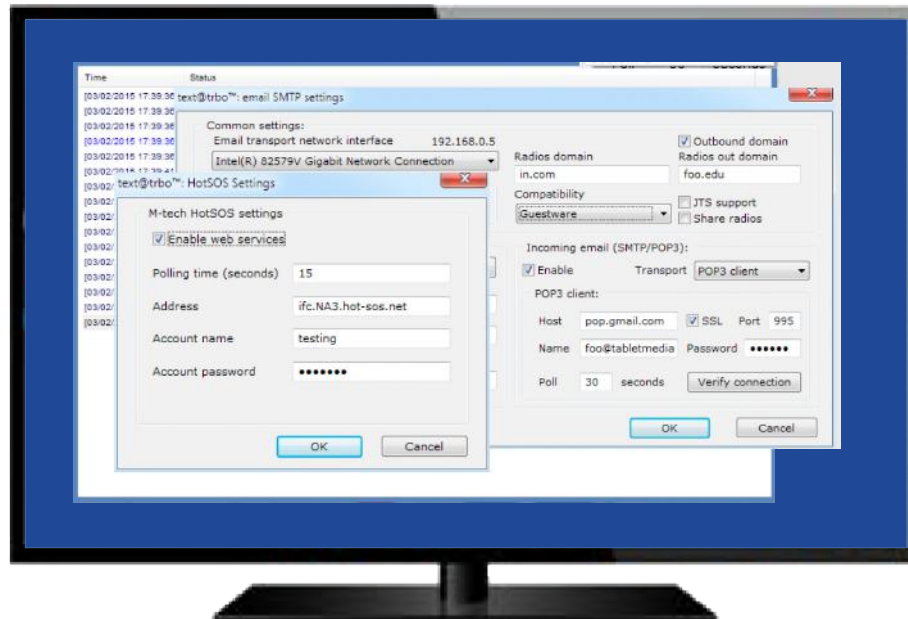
Time
Status
[03/02/2015 17:39:36
[03/02/2015 17:39:36
[03/02/2015 17:39:36
[03/02/2015 17:39:36
[03/02/2015 17:39:36
[03/02/2015 17:39:36
[03/02/2015 17:39:41
[03/02/
[03/02/
[03/02/
[03/02/
[03/02/
[03/02/
[03/02/
[03/02/
[03/02/
[03/02/
[03/02/

Poll 30 seconds

text@trbo™: email SMTP settings
Common settings:
Email transport network interface 192.168.0.5
Intel(R) 82579V Gigabit Network Connection
Radios domain
in.com
Outbound domain
Radios out domain
foo.edu
Compatibility
Guestware
JTS support
Share radios
Incoming email (SMTP/POP3):
Enable
Transport POP3 client
POP3 client:
Host pop.gmail.com
SSL
Port 995
Name foo@tabletmedia
Password ••••••
Poll 30 seconds
Verify connection
OK
Cancel

text@trbo™: HotSOS Settings
M-tech HotSOS settings
Enable web services
Polling time (seconds) 15
Address ifc.NA3.hot-sos.net
Account name testing
Account password •••••••
OK
Cancel